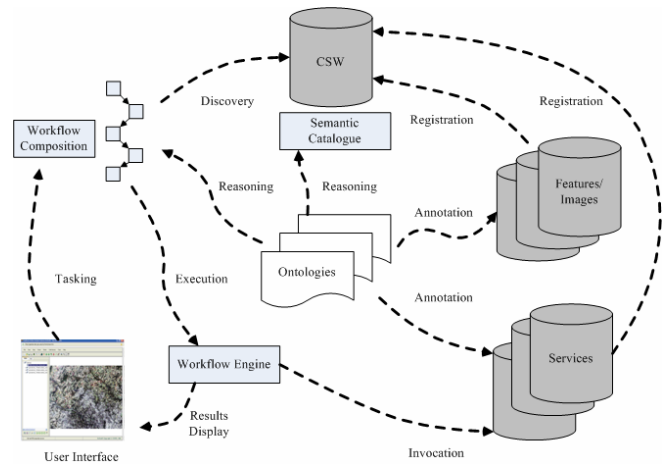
CSW

Discovery

Registration

Workflow Composition

Semantic Catalogue

Registration

Reasoning

Reasoning

Annotation

Features/ Images

Ontologies

Tasking

Execution

Annotation

Workflow Engine

Services

Results Display

Invocation

User Interface